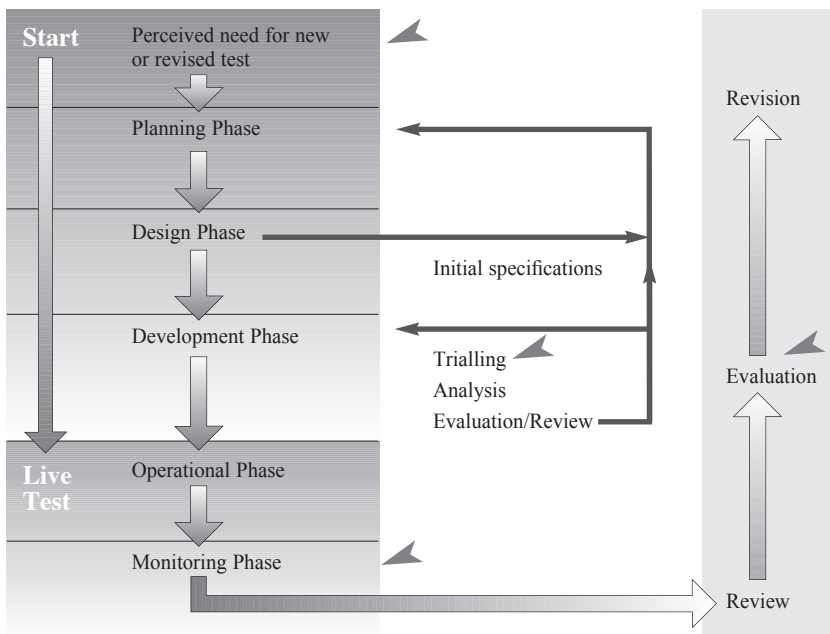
Start

Perceived need for new or revised test

Planning Phase

Design Phase

Development Phase

Live Test

Operational Phase

Monitoring Phase

Initial specifications

Trialling

Analysis

Evaluation/Review

Revision

Evaluation

Review